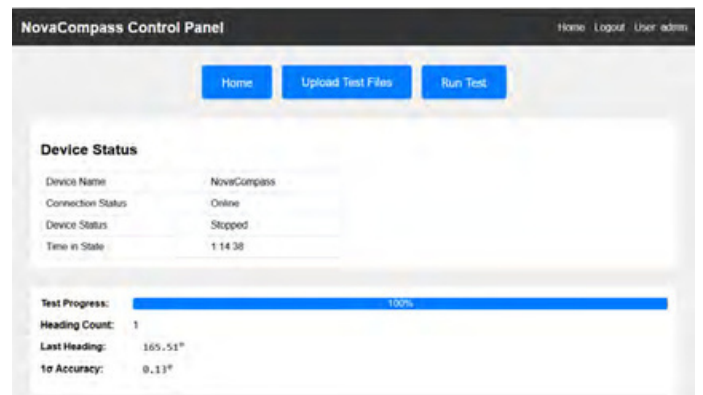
NovaCompass Control Panel

Home Logout User admin

Home

Upload Test Files

Run Test

Device Status

| Device Name | NovaCompass |
|---|---|
| Connection Status | Online |
| Device Status | Stopped |
| Time in State | 1 14 38 |

Test Progress: 100%

Heading Count: 1

Last Heading: 165.51°

1σ Accuracy: 0.13°